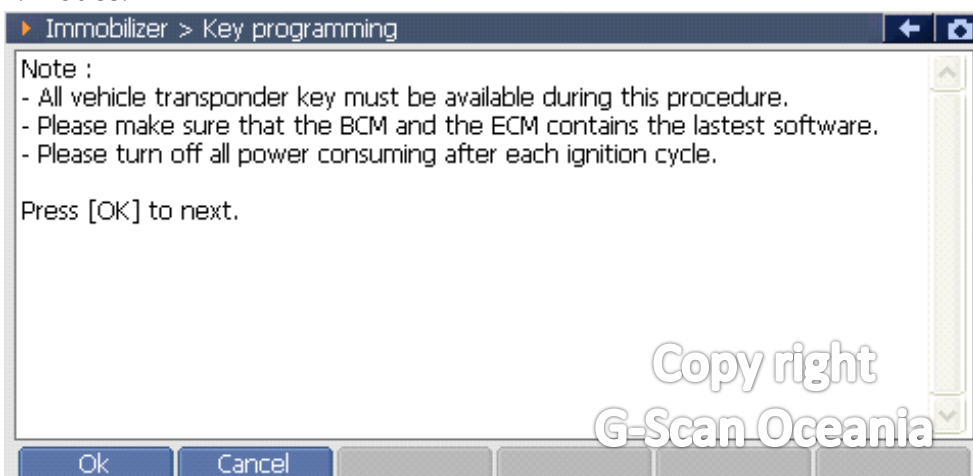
Immobilizer > Key programming

Note :
- All vehicle transponder key must be available during this procedure.
- Please make sure that the BCM and the ECM contains the lastest software.
- Please turn off all power consuming after each ignition cycle.

Press [OK] to next.

Copy right
G-Scan Oceania

Ok
Cancel